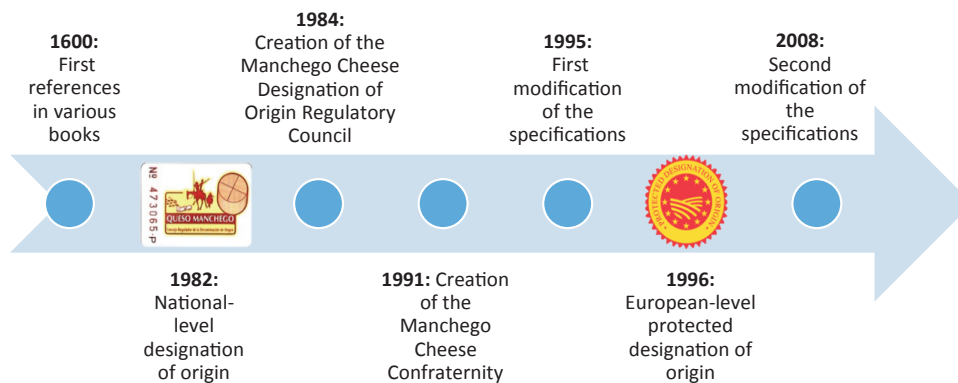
1600:
First references in various books

1984:
Creation of the Manchego Cheese Designation of Origin Regulatory Council

1995:
First modification of the specifications

2008:
Second modification of the specifications

Nº 473065 P
QUESO MANCHEGO
Consejo Regulador de la Denominación de Origen

PROTECTED DESIGNATION OF ORIGIN

1982:
National-level designation of origin

1991: Creation of the Manchego Cheese Confraternity

1996:
European-level protected designation of origin